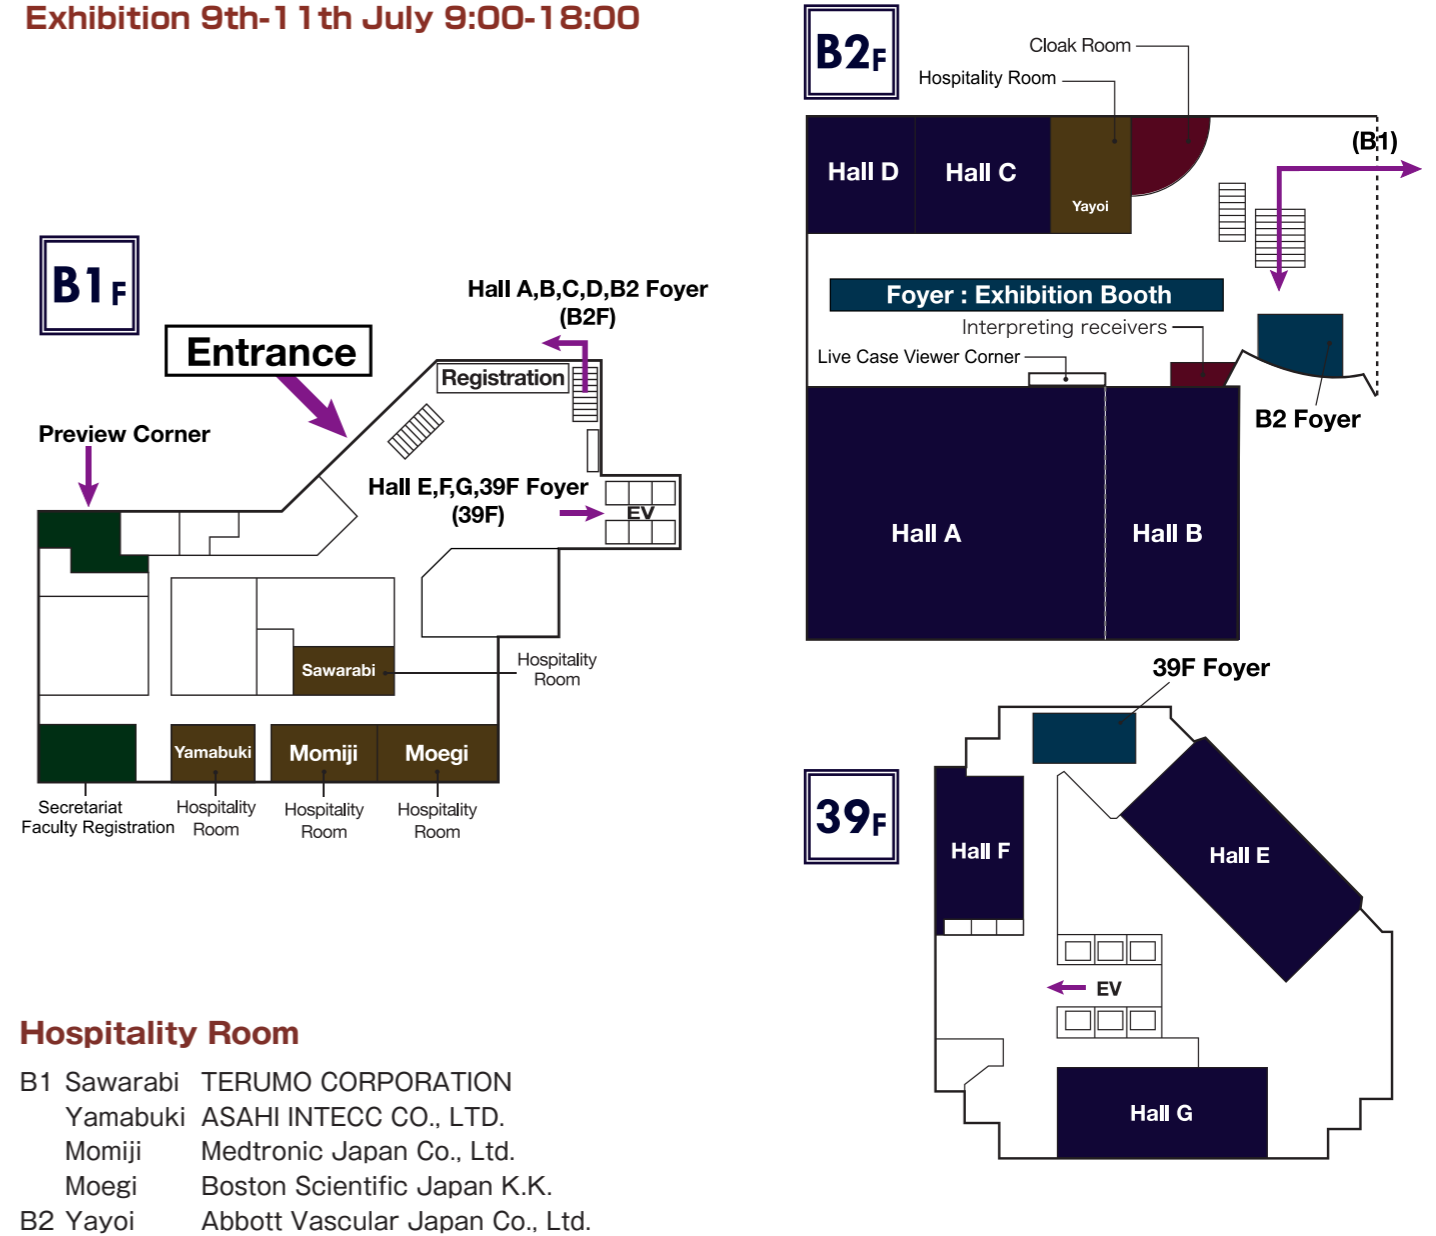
Exhibition 9th-11th July 9:00-18:00

B1F

Entrance

Preview Corner

Hall A,B,C,D,B2 Foyer (B2F)

Registration

Hall E,F,G,39F Foyer (39F)

EV

Sawarabi

Hospitality Room

Yamabuki

Momiji

Moegi

Secretariat Faculty Registration

Hospitality Room

Hospitality Room

Hospitality Room

B2F

Cloak Room

Hospitality Room

(B1)

Hall D

Hall C

Yayoi

Foyer : Exhibition Booth

Interpreting receivers

Live Case Viewer Corner

B2 Foyer

Hall A

Hall B

39F Foyer

39F

Hall F

Hall E

EV

Hall G

Hospitality Room

| | | |
|---|---|---|
| B1 | Sawarabi | TERUMO CORPORATION |
| | Yamabuki | ASAHI INTECC CO., LTD. |
| | Momiji | Medtronic Japan Co., Ltd. |
| | Moegi | Boston Scientific Japan K.K. |
| B2 | Yayoi | Abbott Vascular Japan Co., Ltd. |